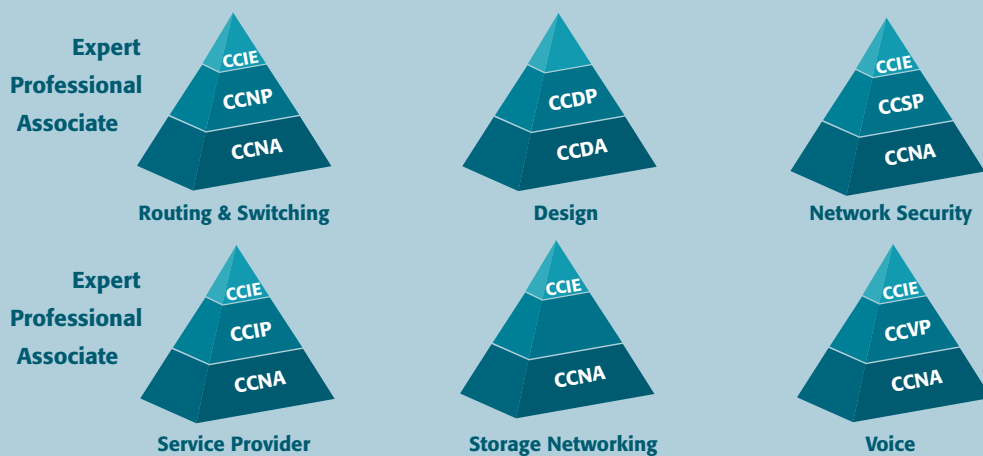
Expert
Professional
Associate

CCIE
CCNP
CCNA
Routing & Switching

CCDP
CCDA
Design

CCIE
CCSP
CCNA
Network Security

Expert
Professional
Associate

CCIE
CCIP
CCNA
Service Provider

CCIE
CCNA
Storage Networking

CCIE
CCVP
CCNA
Voice